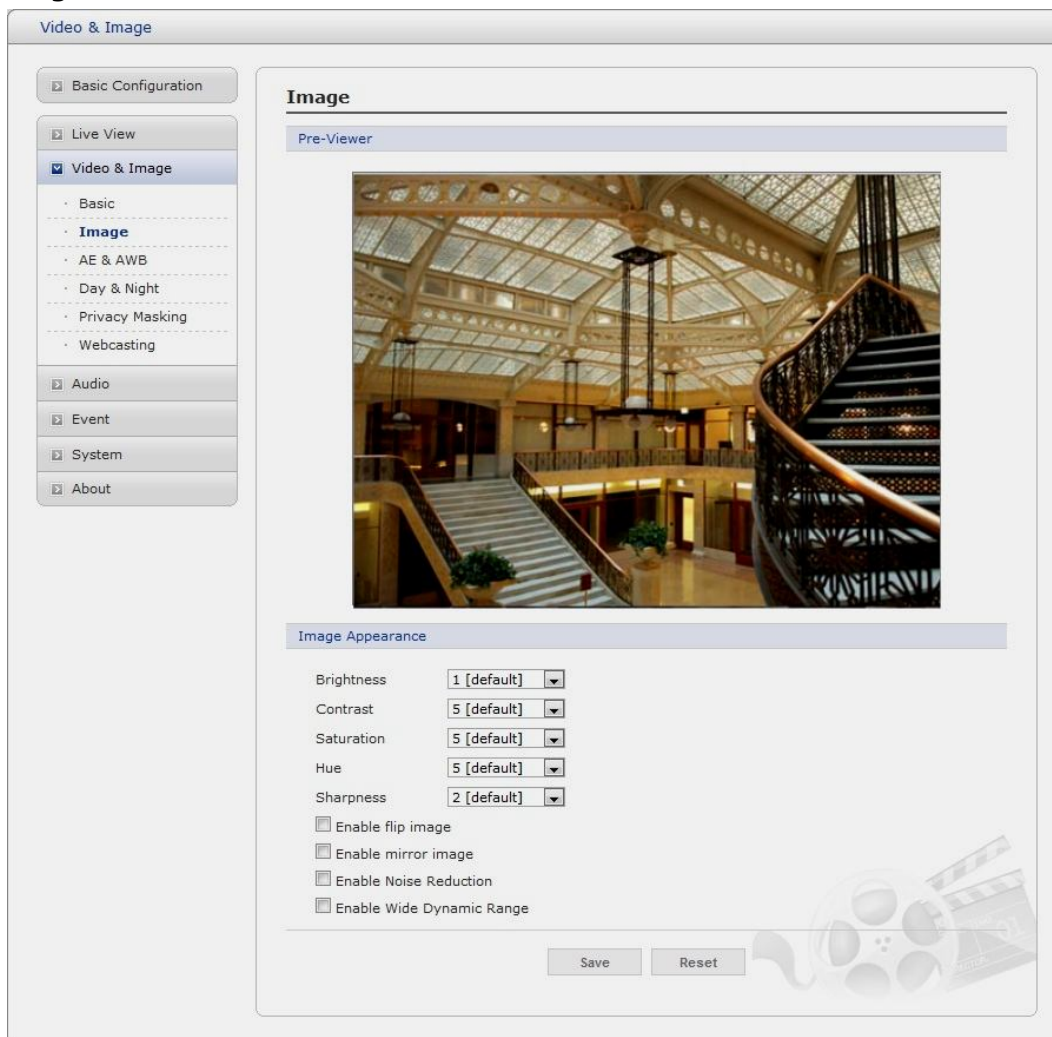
Video & Image

Basic Configuration

Live View

Video & Image

· Basic

· Image

· AE & AWB

· Day & Night

· Privacy Masking

· Webcasting

Audio

Event

System

About

Image

Pre-Viewer

Image Appearance

Brightness 1 [default]

Contrast 5 [default]

Saturation 5 [default]

Hue 5 [default]

Sharpness 2 [default]

Enable flip image

Enable mirror image

Enable Noise Reduction

Enable Wide Dynamic Range

Save Reset